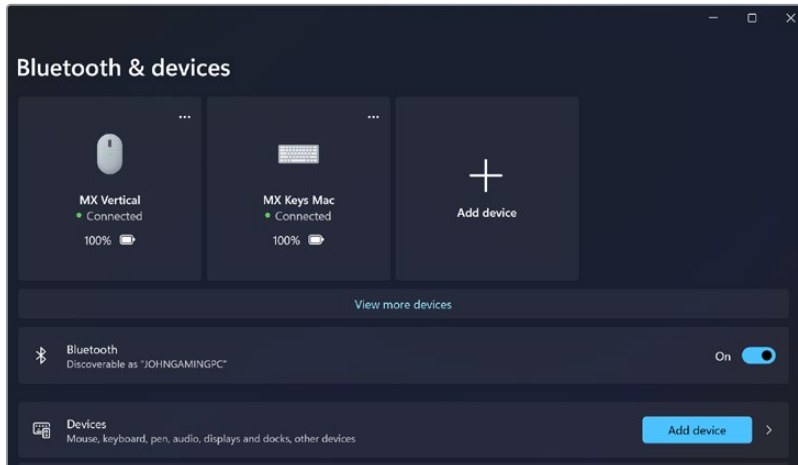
Bluetooth & devices

...

MX Vertical
• Connected
100%

...

MX Keys Mac
• Connected
100%

Add device

View more devices

Bluetooth
Discoverable as "JOHNGAMINGPC"

On

Devices
Mouse, keyboard, pen, audio, displays and docks, other devices

Add device